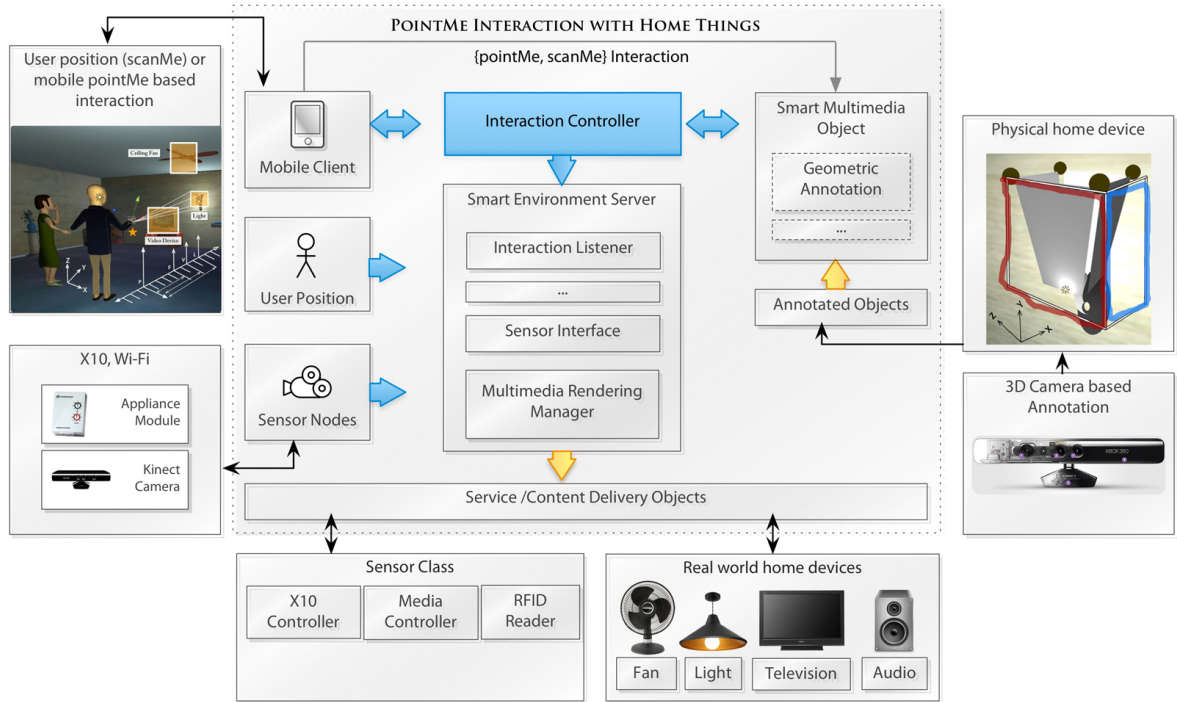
PointMe Interaction with Home Things

{pointMe, scanMe} Interaction

User position (scanMe) or mobile pointMe based interaction

Ceiling Fan

Light

Video Device

Mobile Client

Interaction Controller

Smart Multimedia Object

Geometric Annotation

...

Physical home device

Smart Environment Server

Interaction Listener

...

Sensor Interface

Multimedia Rendering Manager

User Position

Annotated Objects

Sensor Nodes

X10, Wi-Fi

Appliance Module

Kinect Camera

3D Camera based Annotation

XBOX 360

Service /Content Delivery Objects

Sensor Class

X10 Controller

Media Controller

RFID Reader

Real world home devices

Fan

Light

Television

Audio